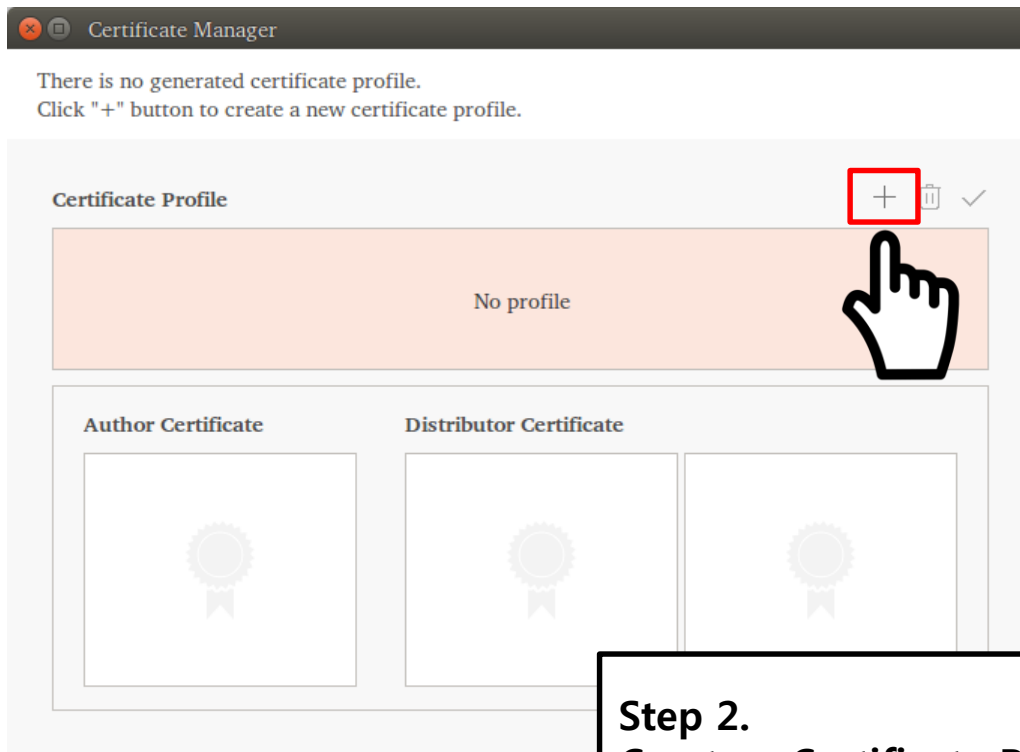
Certificate Manager

There is no generated certificate profile.
Click "+" button to create a new certificate profile.

Certificate Profile

+

No profile

Author Certificate

Distributor Certificate

Step 2.
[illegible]